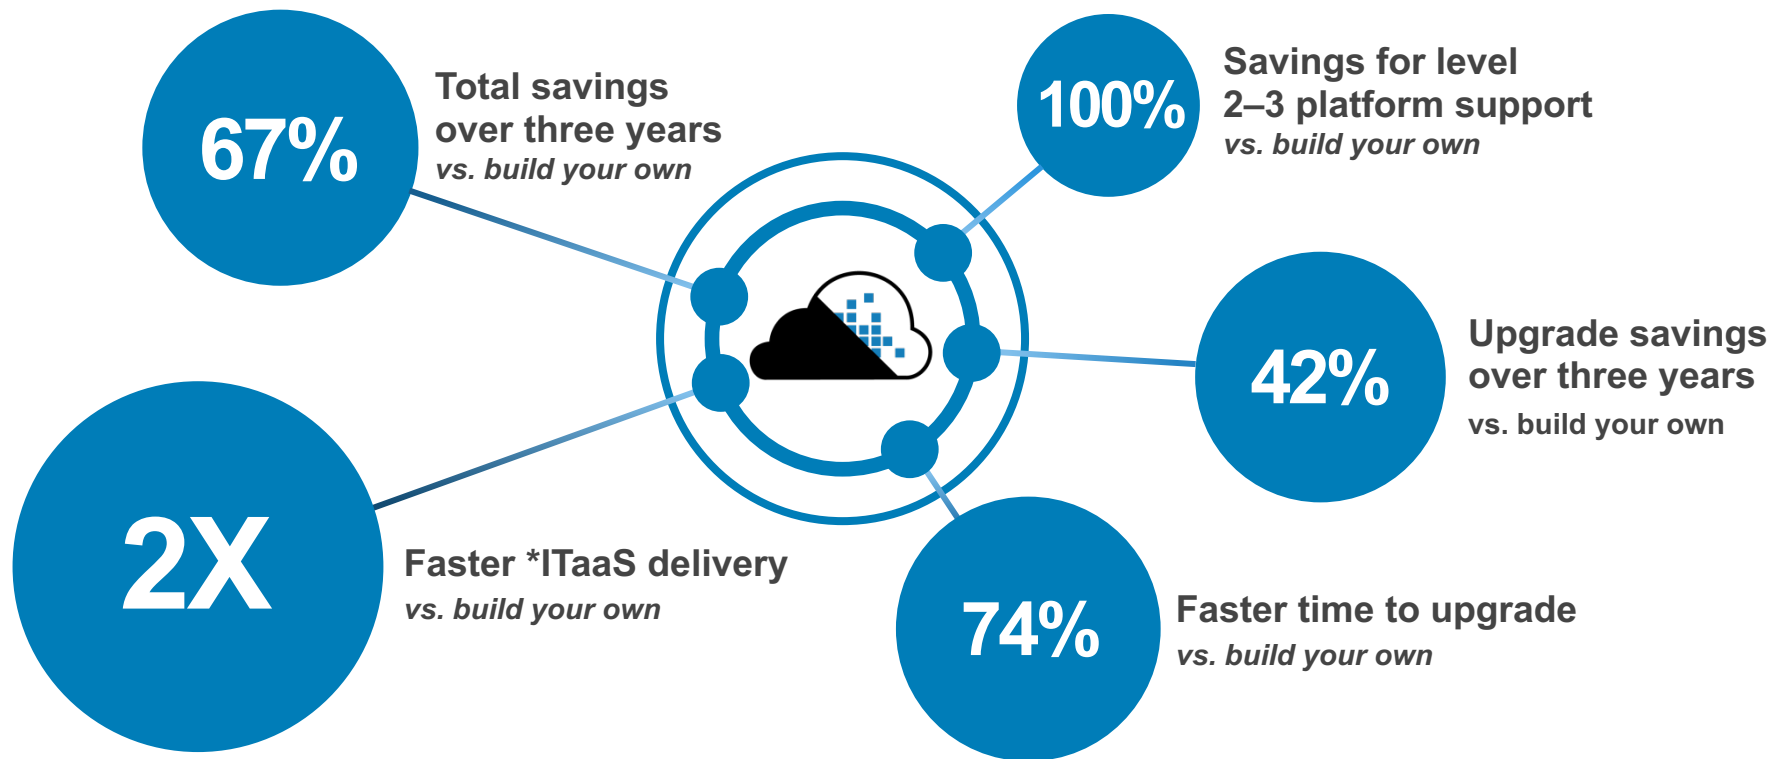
67%

Total savings over three years
vs. build your own

100%

Savings for level 2–3 platform support
vs. build your own

42%

Upgrade savings over three years
vs. build your own

2X

Faster *ITaaS delivery
vs. build your own

74%

Faster time to upgrade
vs. build your own